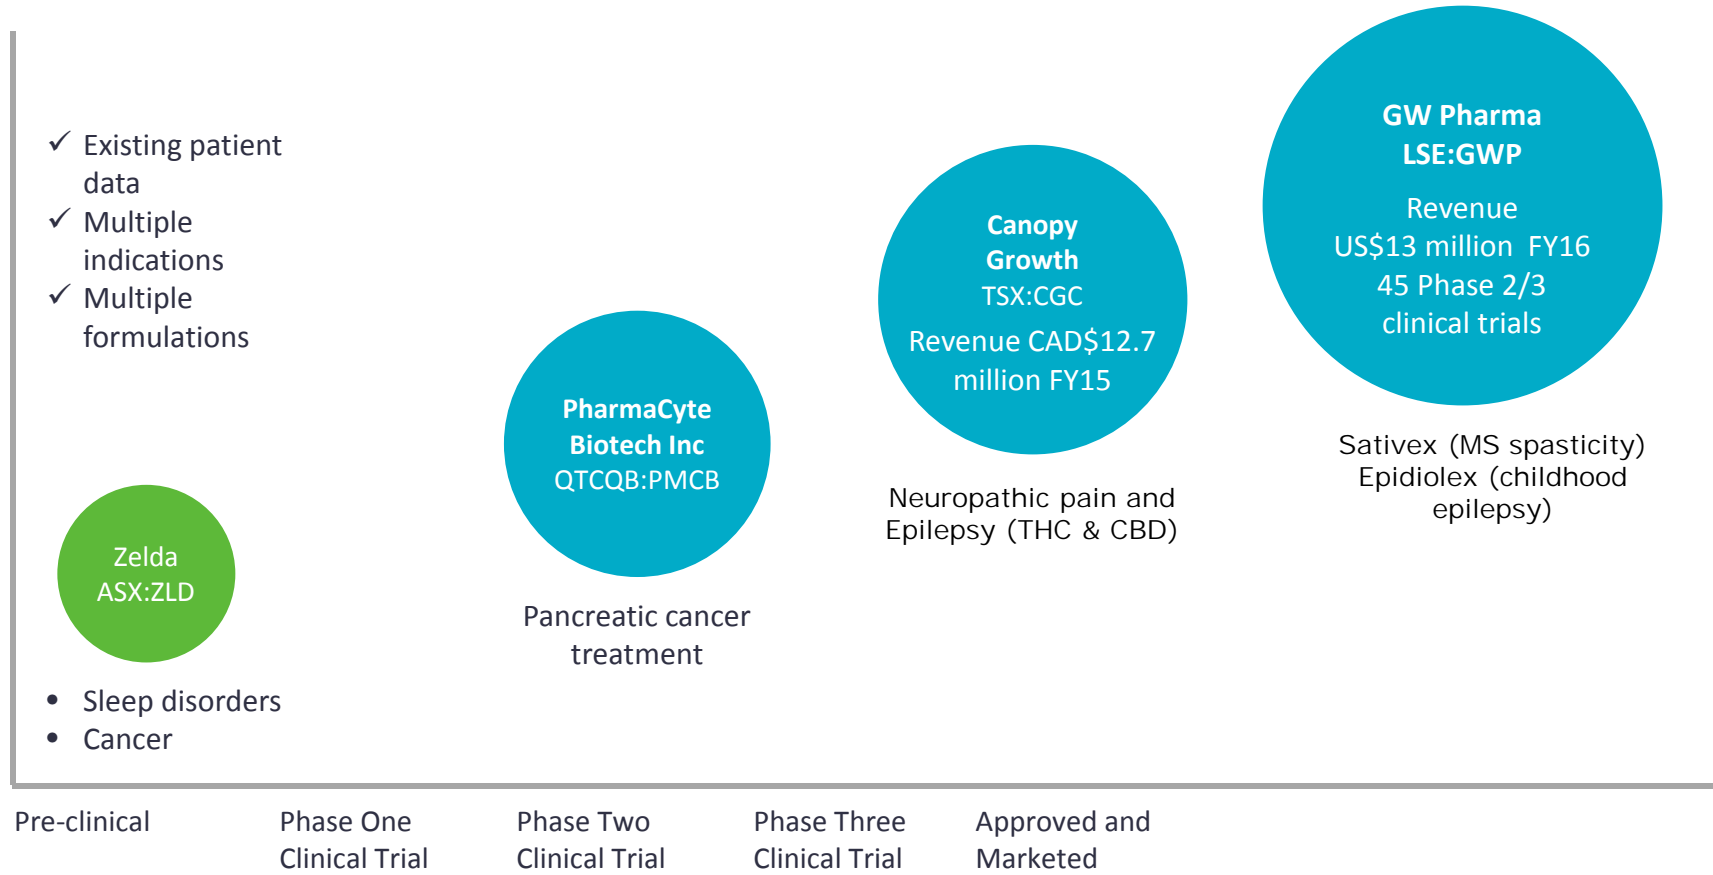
✓ Existing patient data
✓ Multiple indications
✓ Multiple formulations

GW Pharma
LSE:GWP
Revenue
US$13 million FY16
45 Phase 2/3 clinical trials

Canopy Growth
TSX:CGC
Revenue CAD$12.7 million FY15

PharmaCyte Biotech Inc
QTCQB:PMCB

Sativex (MS spasticity)
Epidiolex (childhood epilepsy)

Neuropathic pain and Epilepsy (THC & CBD)

Zelda
ASX:ZLD

Pancreatic cancer treatment

• Sleep disorders
• Cancer

Pre-clinical

Phase One Clinical Trial

Phase Two Clinical Trial

Phase Three Clinical Trial

Approved and Marketed